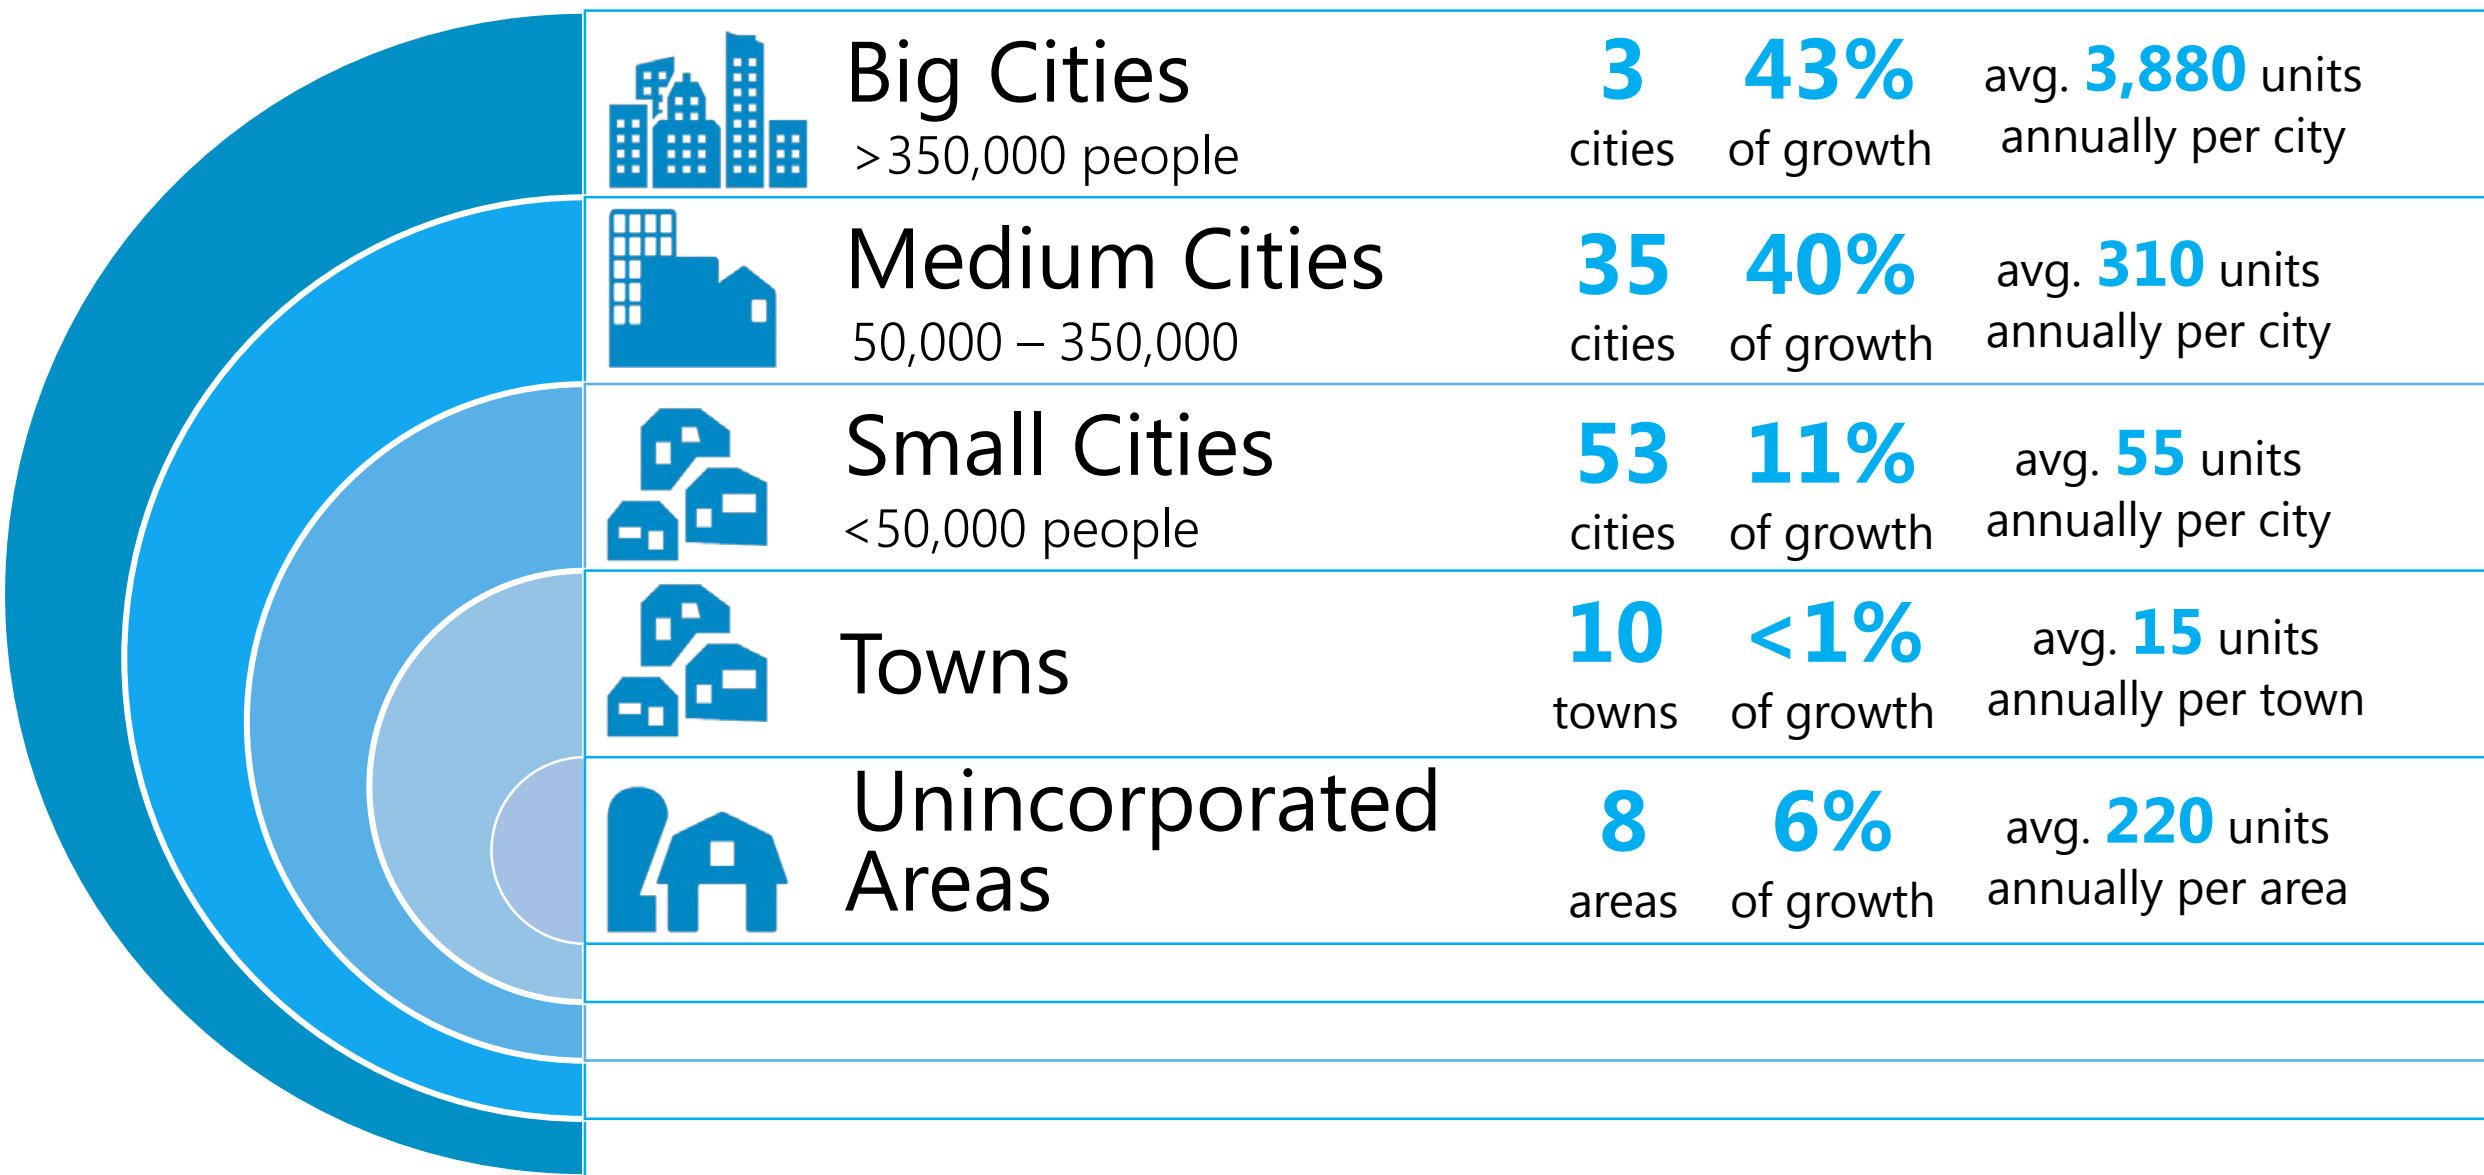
Big Cities
>350,000 people

3
cities

43%
of growth

avg. 3,880 units annually per city

Medium Cities
50,000 – 350,000

35
cities

40%
of growth

avg. 310 units annually per city

Small Cities
<50,000 people

53
cities

11%
of growth

avg. 55 units annually per city

Towns

10
towns

<1%
of growth

avg. 15 units annually per town

Unincorporated Areas

8
areas

6%
of growth

avg. 220 units annually per area